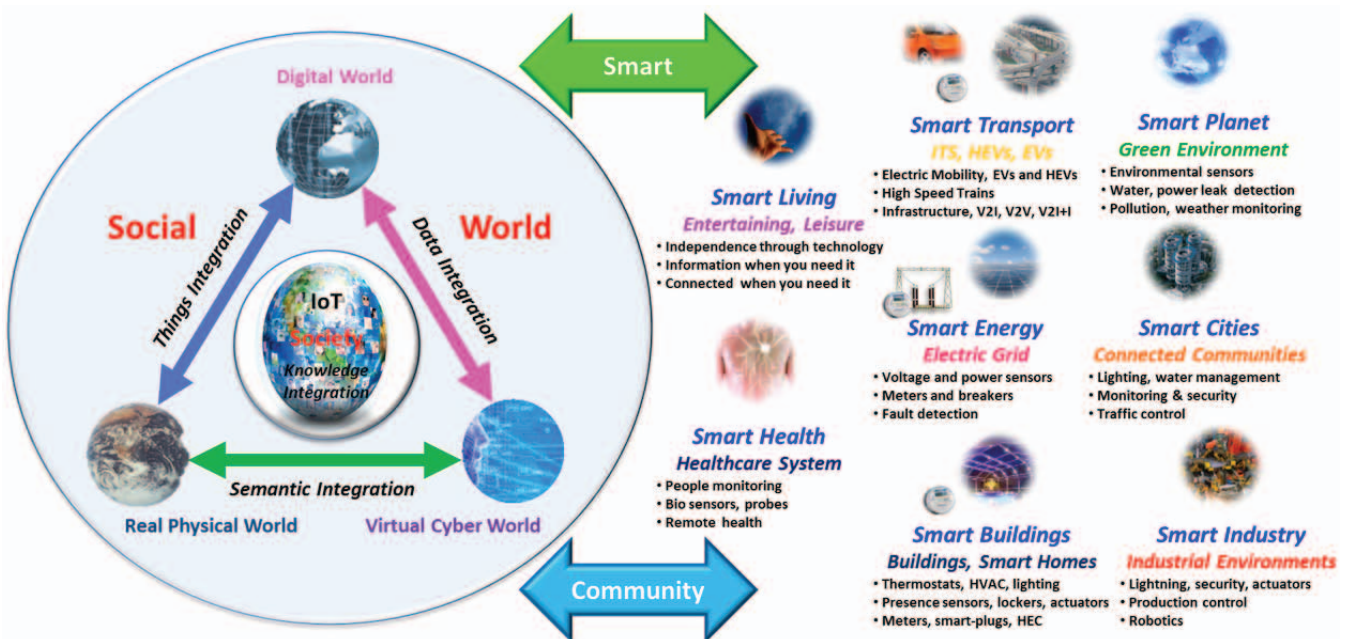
Digital World

Social

World

Things Integration

Data Integration

IoT
Society
Knowledge Integration

Semantic Integration

Real Physical World

Virtual Cyber World

Smart

Community

Smart Living
Entertaining, Leisure
• Independence through technology
• Information when you need it
• Connected when you need it

Smart Health
Healthcare System
• People monitoring
• Bio sensors, probes
• Remote health

Smart Transport
ITS, HEVs, EVs
• Electric Mobility, EVs and HEVs
• High Speed Trains
• Infrastructure, V2I, V2V, V2I+I

Smart Planet
Green Environment
• Environmental sensors
• Water, power leak detection
• Pollution, weather monitoring

Smart Energy
Electric Grid
• Voltage and power sensors
• Meters and breakers
• Fault detection

Smart Cities
Connected Communities
• Lighting, water management
• Monitoring & security
• Traffic control

Smart Buildings
Buildings, Smart Homes
• Thermostats, HVAC, lighting
• Presence sensors, lockers, actuators
• Meters, smart-plugs, HEC

Smart Industry
Industrial Environments
• Lightning, security, actuators
• Production control
• Robotics